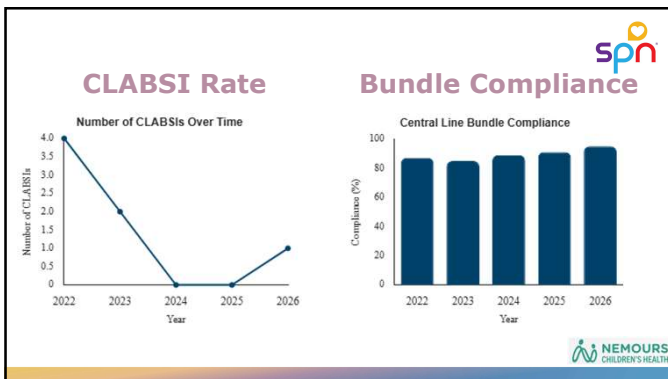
spn

CLABSI Rate

Bundle Compliance

Number of CLABSIs Over Time

Number of CLABSIs

4.0
3.5
3.0
2.5
2.0
1.5
1.0
0.5
0

2022 2023 2024 2025 2026

Year

Central Line Bundle Compliance

Compliance (%)

100
80
60
40
20
0

2022 2023 2024 2025 2026

Year

NEMOURS CHILDREN'S HEALTH